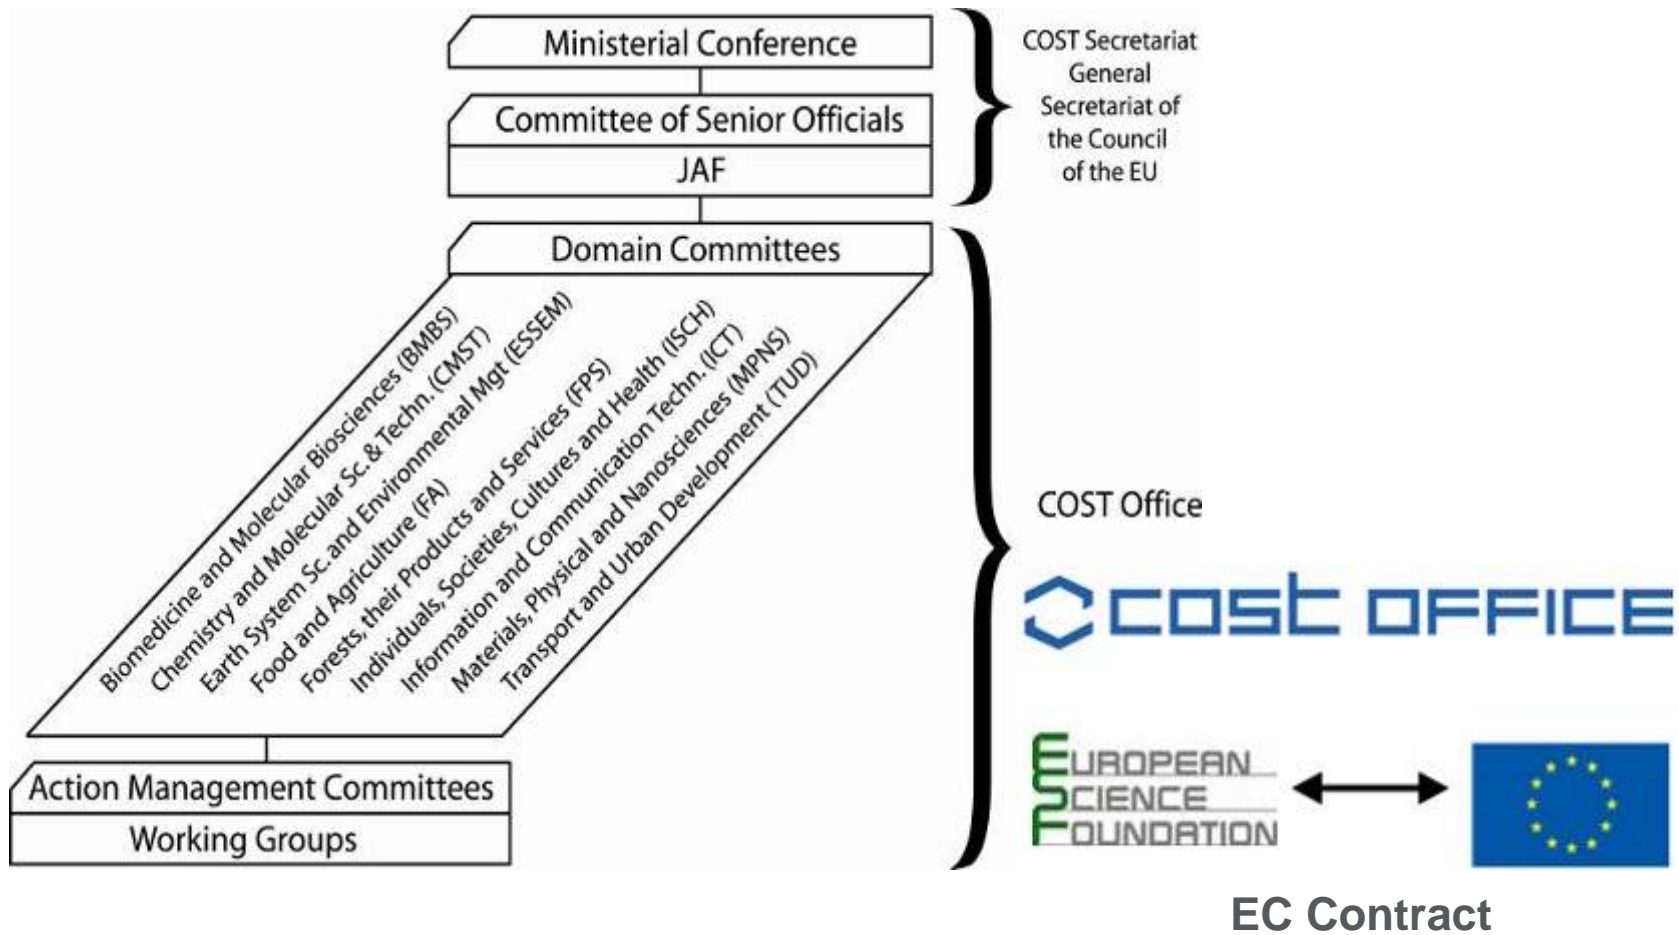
Ministerial Conference

Committee of Senior Officials

JAF

COST Secretariat General Secretariat of the Council of the EU

Domain Committees

Biomedicine and Molecular Biosciences (BMBS)
Chemistry and Molecular Sc. & Techn. (CMST)
Earth System Sc. and Environmental Mgt (ESSEM)
Food and Agriculture (FA)
Forests, their Products and Services (FPS)
Individuals, Societies, Cultures and Health (ISCH)
Information and Communication Techn. (ICT)
Materials, Physical and Nanosciences (MPNS)
Transport and Urban Development (TUD)

COST Office

cost OFFICE

Action Management Committees

Working Groups

EUROPEAN SCIENCE FOUNDATION

EC Contract